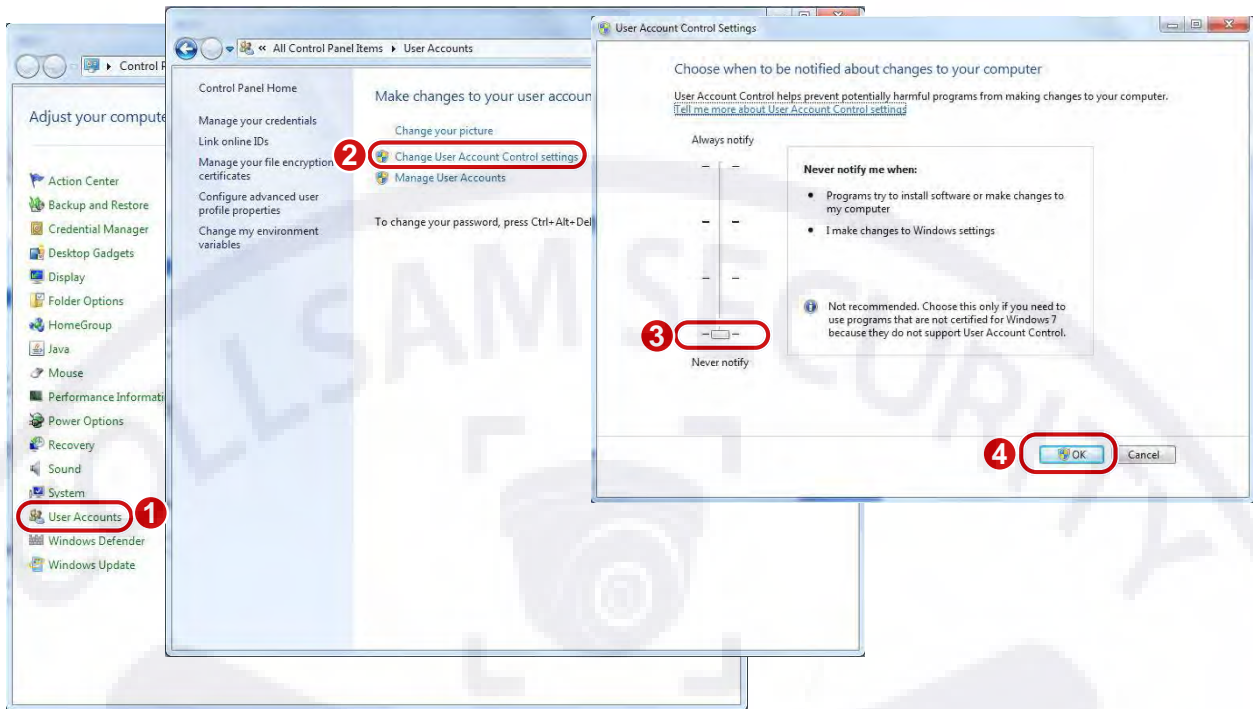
Control P

Adjust your compute

Action Center
Backup and Restore
Credential Manager
Desktop Gadgets
Display
Folder Options
HomeGroup
Java
Mouse
Performance Informati
Power Options
Recovery
Sound
System
User Accounts
Windows Defender
Windows Update

1

« All Control Panel Items ▸ User Accounts

Control Panel Home

Manage your credentials
Link online IDs
Manage your file encryption certificates
Configure advanced user profile properties
Change my environment variables

Make changes to your user accoun

Change your picture
Change User Account Control settings
Manage User Accounts

2

To change your password, press Ctrl+Alt+Del

User Account Control Settings

Choose when to be notified about changes to your computer

User Account Control helps prevent potentially harmful programs from making changes to your computer.
Tell me more about User Account Control settings

Always notify

Never notify me when:

• Programs try to install software or make changes to my computer
• I make changes to Windows settings

Not recommended. Choose this only if you need to use programs that are not certified for Windows 7 because they do not support User Account Control.

3

Never notify

4

OK

Cancel